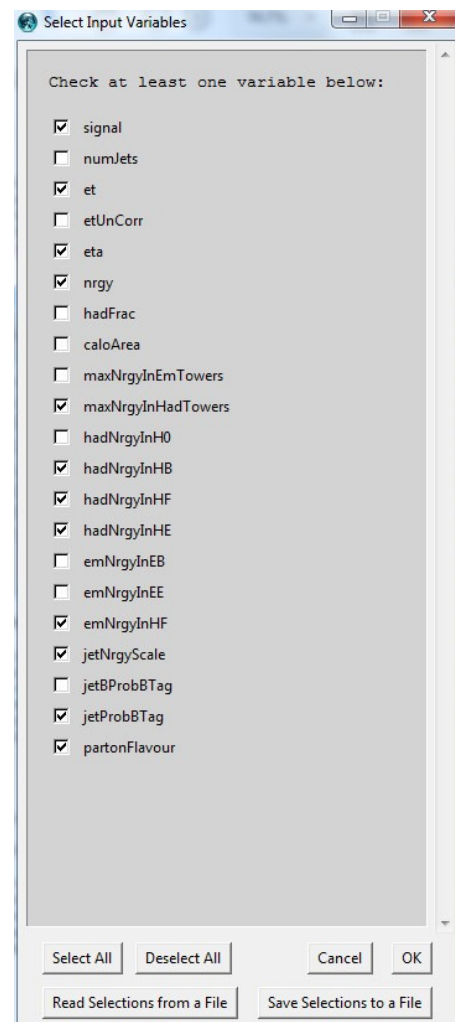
Select Input Variables

Check at least one variable below:

signal
numJets
et
etUnCorr
eta
nrgy
hadFrac
caloArea
maxNrgyInEmTowers
maxNrgyInHadTowers
hadNrgyInH0
hadNrgyInHB
hadNrgyInHF
hadNrgyInHE
emNrgyInEB
emNrgyInEE
emNrgyInHF
jetNrgyScale
jetBProbBTag
jetProbBTag
partonFlavour

Select All
Deselect All
Cancel
OK
Read Selections from a File
Save Selections to a File